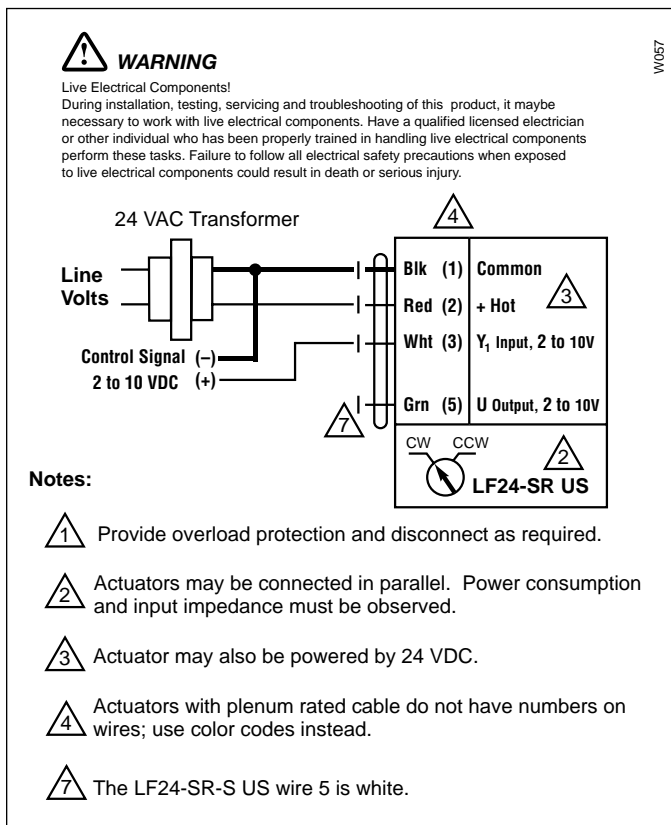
WARNING

W057

Live Electrical Components!
During installation, testing, servicing and troubleshooting of this product, it maybe necessary to work with live electrical components. Have a qualified licensed electrician or other individual who has been properly trained in handling live electrical components perform these tasks. Failure to follow all electrical safety precautions when exposed to live electrical components could result in death or serious injury.

24 VAC Transformer

4

Line Volts

Blk (1) Common
Red (2) + Hot
Wht (3) $Y_1$ Input, 2 to 10V
Grn (5) U Output, 2 to 10V

3

Control Signal (–)
2 to 10 VDC (+)

7

CW CCW

2

LF24-SR US

Notes:

1 Provide overload protection and disconnect as required.

2 Actuators may be connected in parallel. Power consumption and input impedance must be observed.

3 Actuator may also be powered by 24 VDC.

4 Actuators with plenum rated cable do not have numbers on wires; use color codes instead.

7 The LF24-SR-S US wire 5 is white.